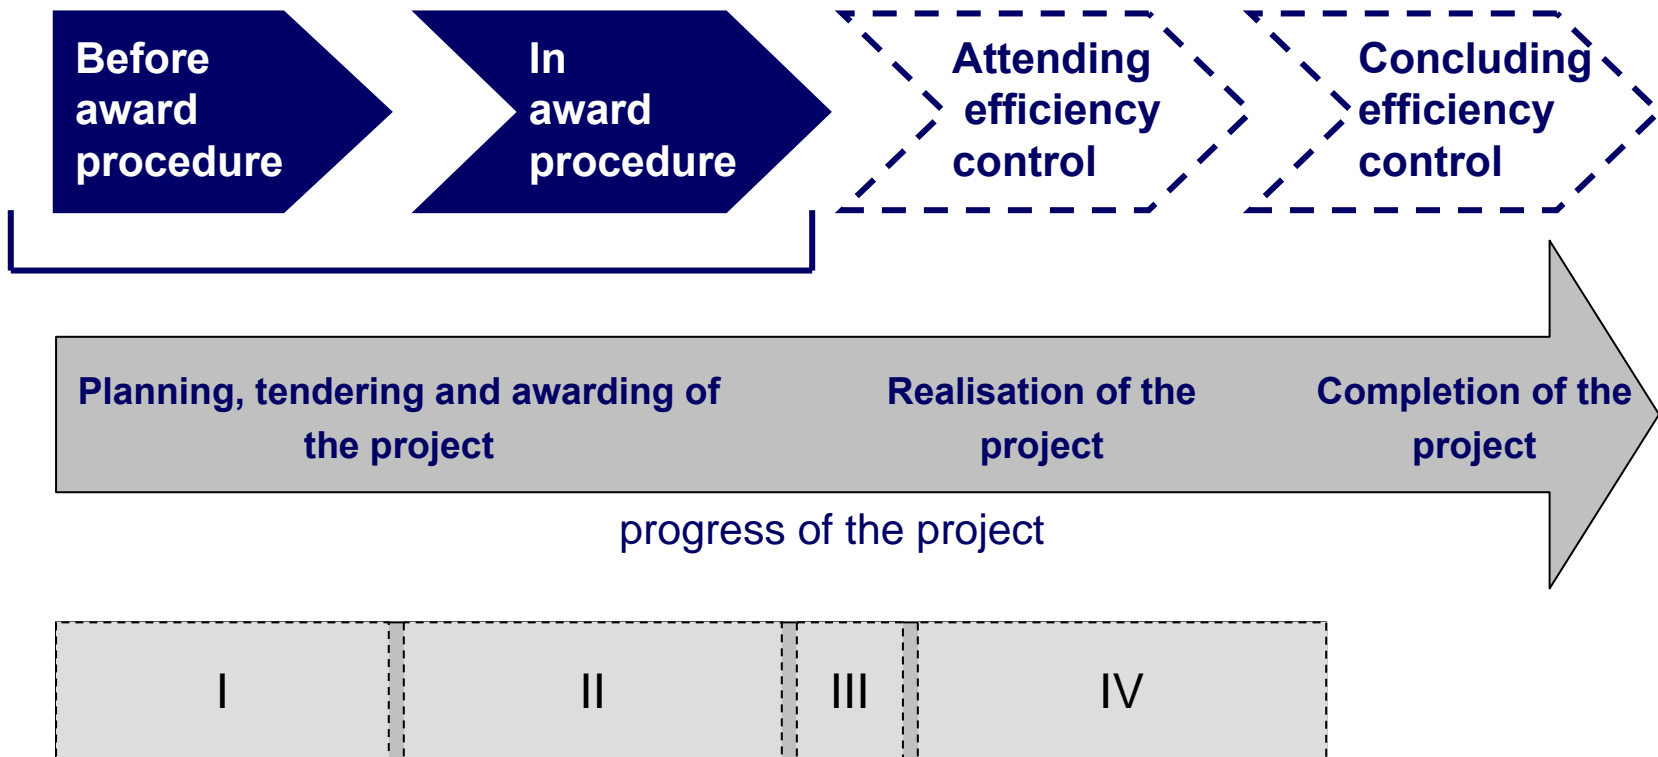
Before award procedure

In award procedure

Attending efficiency control

Concluding efficiency control

Planning, tendering and awarding of the project

Realisation of the project

Completion of the project

progress of the project

| I | II | III | IV |